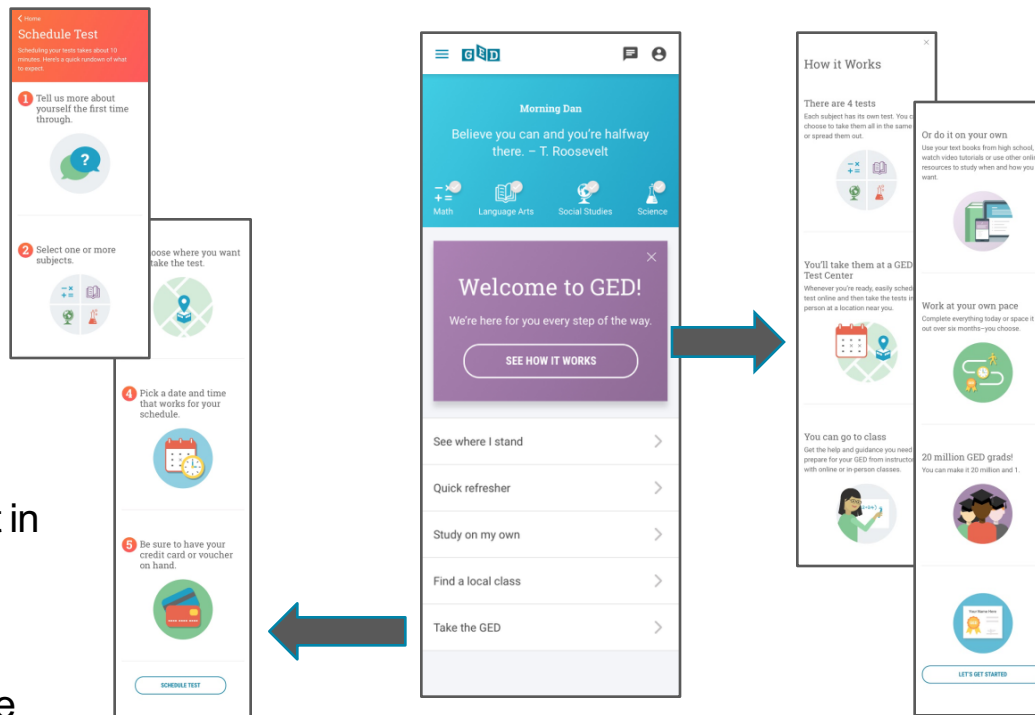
< Home

Schedule Test

Scheduling your tests takes about 10 minutes. Here's a quick rundown of what to expect.

1 Tell us more about yourself the first time through.

2 Select one or more subjects.

hoose where you want take the test.

4 Pick a date and time that works for your schedule.

5 Be sure to have your credit card or voucher on hand.

SCHEDULE TEST

t in

e

GED

Morning Dan

Believe you can and you're halfway there. – T. Roosevelt

Math Language Arts Social Studies Science

Welcome to GED!

We're here for you every step of the way.

SEE HOW IT WORKS

See where I stand

Quick refresher

Study on my own

Find a local class

Take the GED

How it Works

There are 4 tests

Each subject has its own test. You c choose to take them all in the same or spread them out.

You'll take them at a GED Test Center

Whenever you're ready, easily sched test online and then take the tests in person at a location near you.

You can go to class

Get the help and guidance you need prepare for your GED from instructo with online or in-person classes.

Or do it on your own

Use your text books from high school, watch video tutorials or use other onli resources to study when and how you want.

Work at your own pace

Complete everything today or space it out over six months–you choose.

20 million GED grads!

You can make it 20 million and 1.

Your Name Here

LET'S GET STARTED